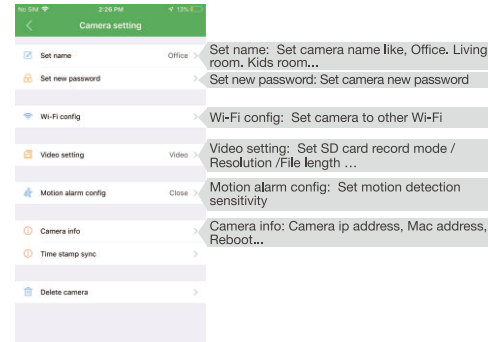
No SIM 2:26 PM 13%

Camera setting

Set name Office

Set new password

Wi-Fi config

Video setting Video

Motion alarm config Close

Camera info

Time stamp sync

Delete camera

Set name: Set camera name like, Office. Living room. Kids room...

Set new password: Set camera new password

Wi-Fi config: Set camera to other Wi-Fi

Video setting: Set SD card record mode / Resolution /File length ...

Motion alarm config: Set motion detection sensitivity

Camera info: Camera ip address, Mac address, Reboot...